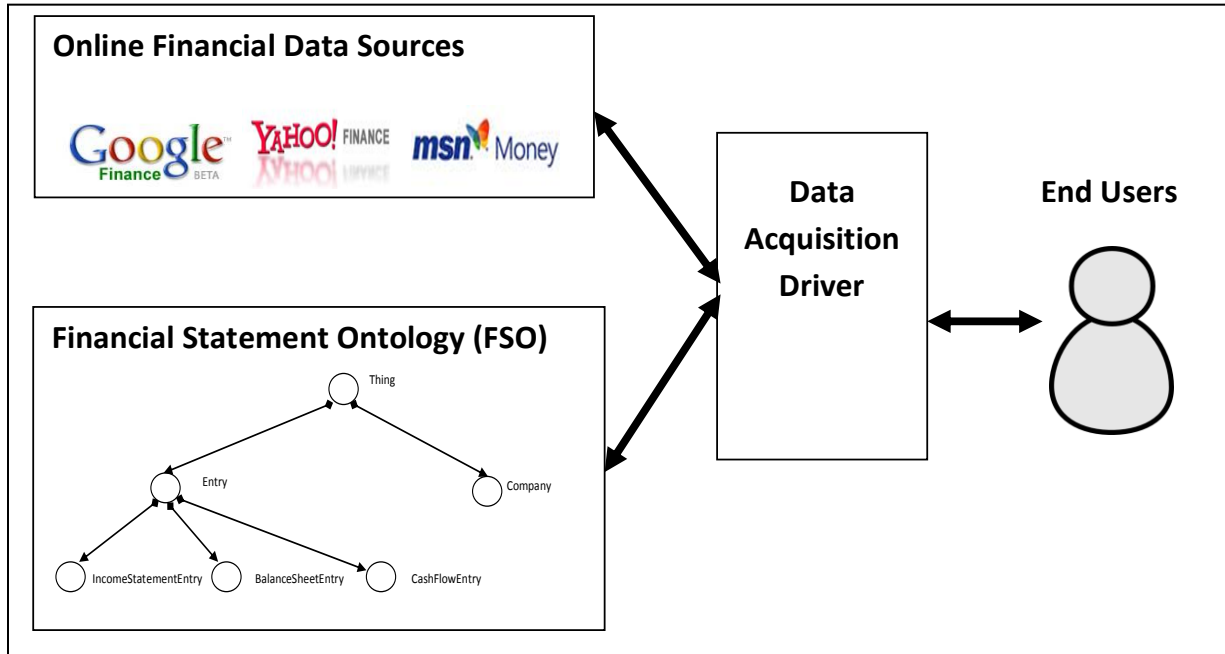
Online Financial Data Sources

Google Finance BETA YAHOO! FINANCE msn Money

Data Acquisition Driver

End Users

Financial Statement Ontology (FSO)

Thing

Entry

Company

IncomeStatementEntry

BalanceSheetEntry

CashFlowEntry